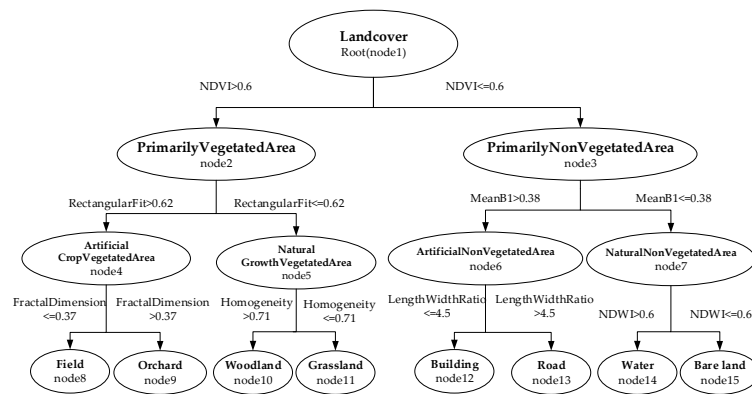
Landcover
Root(node1)

NDVI>0.6

NDVI<=0.6

PrimarilyVegetatedArea
node2

PrimarilyNonVegetatedArea
node3

RectangularFit>0.62

RectangularFit<=0.62

MeanB1>0.38

MeanB1<=0.38

Artificial
CropVegetatedArea
node4

Natural
GrowthVegetatedArea
node5

ArtificialNonVegetatedArea
node6

NaturalNonVegetatedArea
node7

FractalDimension
<=0.37

FractalDimension
>0.37

Homogeneity
>0.71

Homogeneity
<=0.71

LengthWidthRatio
<=4.5

LengthWidthRatio
>4.5

NDWI>0.6

NDWI<=0.6

Field
node8

Orchard
node9

Woodland
node10

Grassland
node11

Building
node12

Road
node13

Water
node14

Bare land
node15